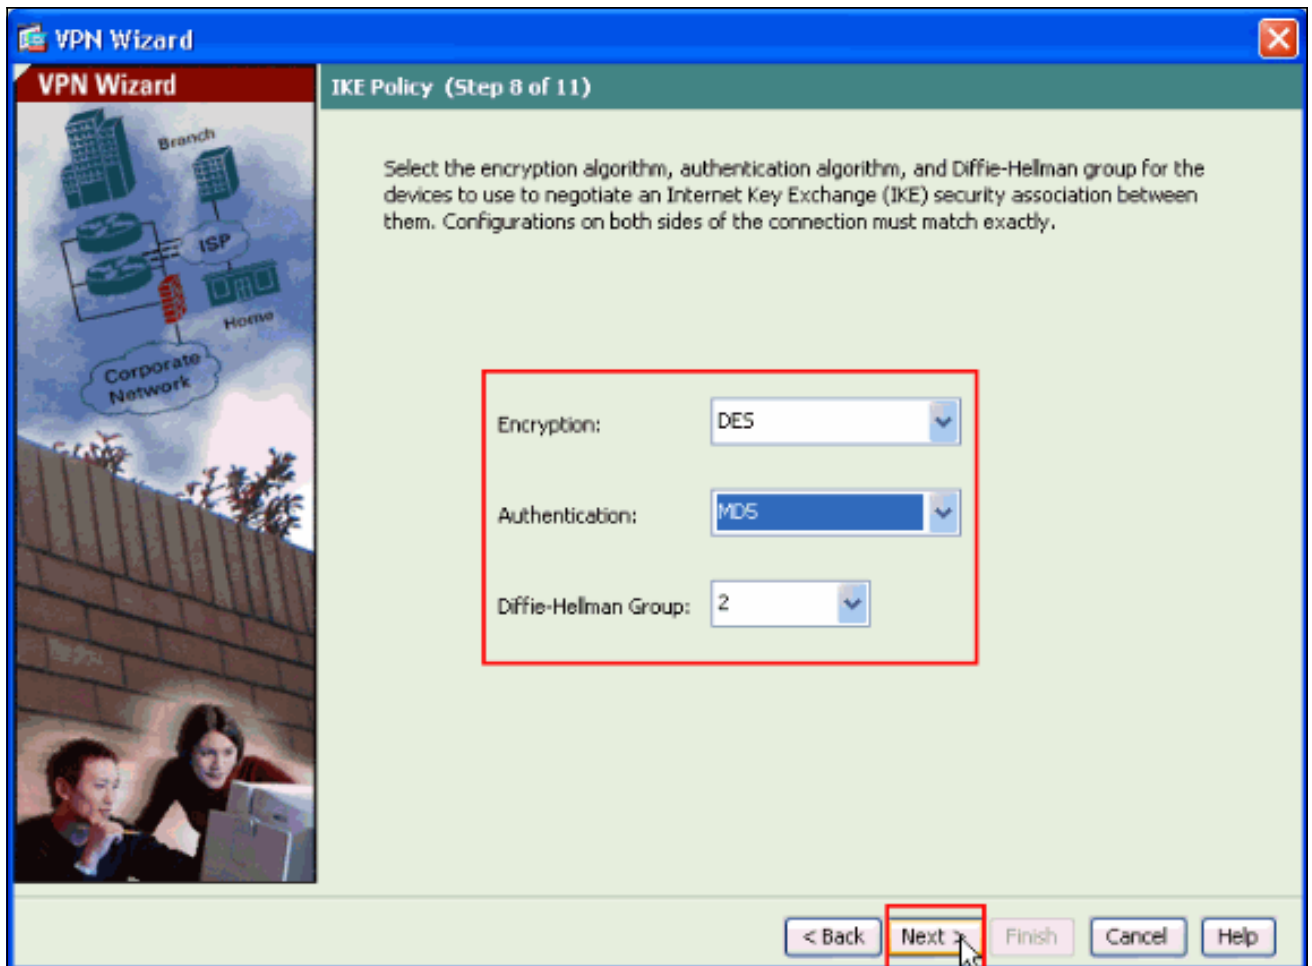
VPN Wizard

VPN Wizard

Branch

ISP

Home

Corporate Network

IKE Policy (Step 8 of 11)

Select the encryption algorithm, authentication algorithm, and Diffie-Hellman group for the devices to use to negotiate an Internet Key Exchange (IKE) security association between them. Configurations on both sides of the connection must match exactly.

Encryption: DES

Authentication: MD5

Diffie-Hellman Group: 2

< Back Next > Finish Cancel Help